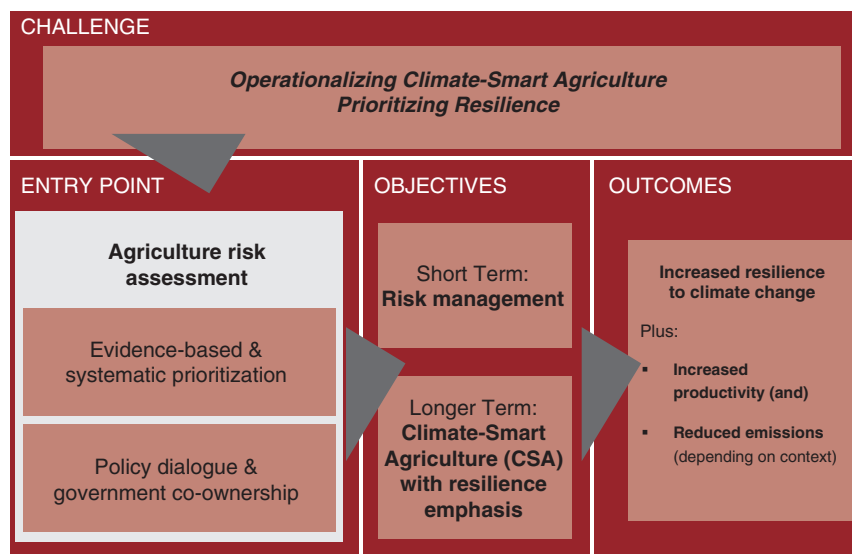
CHALLENGE

*Operationalizing Climate-Smart Agriculture*
*Prioritizing Resilience*

ENTRY POINT

**Agriculture risk assessment**

Evidence-based & systematic prioritization

Policy dialogue & government co-ownership

OBJECTIVES

Short Term: **Risk management**

Longer Term: **Climate-Smart Agriculture (CSA) with resilience emphasis**

OUTCOMES

**Increased resilience to climate change**

Plus:

- **Increased productivity (and)**
- **Reduced emissions** (depending on context)